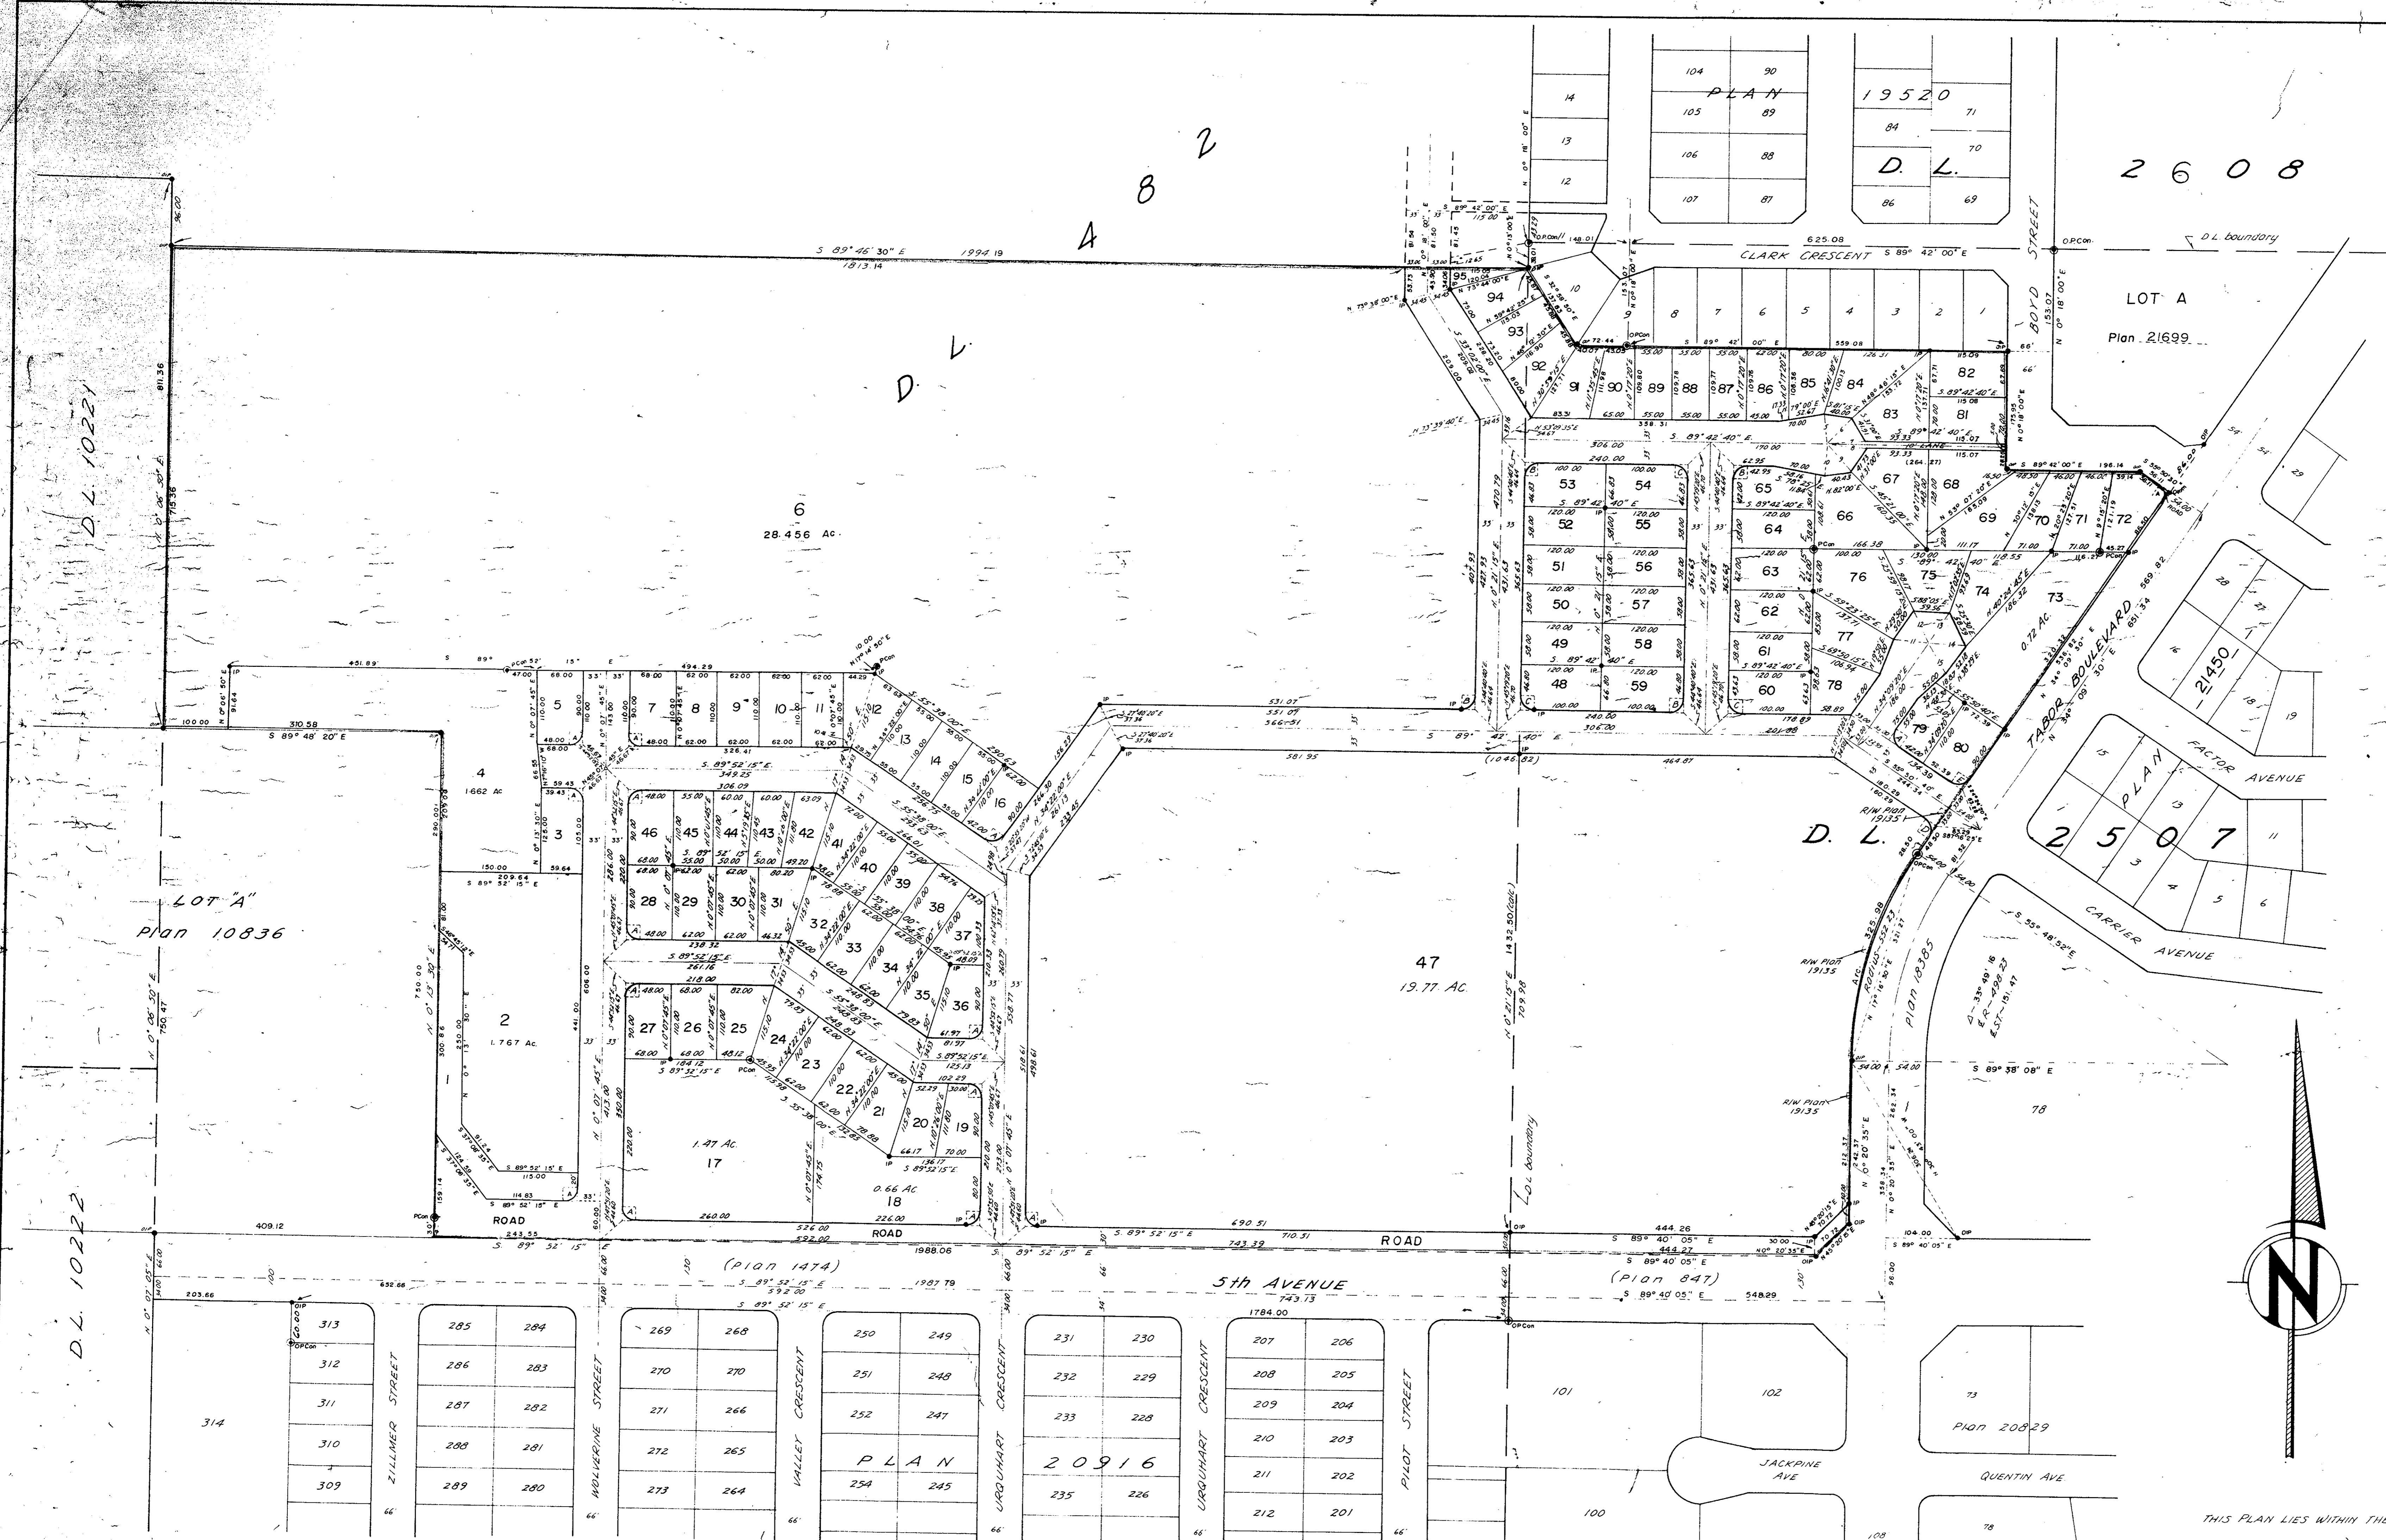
D.L. 10221

D.L. 482

6
28.456 Ac.

S 89° 46' 30" E 1994.19
1813.14

PLAN 19520

D.L. 2608

104 90
105 89
106 88
107 87

14
13
12

84 71
70
86 69

CLARK CRESCENT S 89° 42' 00" E
625.08

BOYD STREET

LOT A
Plan 21699

DL boundary

95 94 93 92 91 90 89 88 87 86 85 84 83 82 81
10 9 8 7 6 5 4 3 2 1

53 54 52 55 51 56 50 57 49 58 48 59

65 66 67 68 69 70 71 72 64 63 62 61 60 76 75 74 73 77 78 79 80

TABOR BOULEVARD

0.72 Ac.

21450

PLAN 2507

FACTOR AVENUE

CARRIER AVENUE

D. L.

4
1.662 Ac

5 7 8 9 10 11 12 13 14 15 16

3

46 45 44 43 42 41 40 39 38 37 36 35 34 33 32 31 30 29 28

27 26 25 24 23 22 21 20 19

LOT "A"
Plan 10836

2
1.767 Ac.

1

1.47 Ac.
17

0.66 Ac
18

47
19.77 Ac.

D.L. boundary

R/W Plan 19135

Plan 18385

78

ROAD

5th AVENUE

(Plan 1474)

(Plan 847)

S 89° 52' 15" E

1988.06

1987.79

743.13

1784.00

D.L. 10222

313 312 311 310 309 314

ZILLMER STREET

285 284 286 283 287 282 288 281 289 280

WOLVERINE STREET

269 268 270 270 271 266 272 265 273 264

VALLEY CRESCENT

250 249 251 248 252 247 254 245

PLAN 20916

URQUHART CRESCENT

231 230 232 229 233 228 235 226

URQUHART CRESCENT

207 206 208 205 209 204 210 203 211 202 212 201

PILOT STREET

101 102 100

JACKPINE AVE

73
Plan 20829

QUENTIN AVE

78

THIS PLAN LIES WITHIN TH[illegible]

N